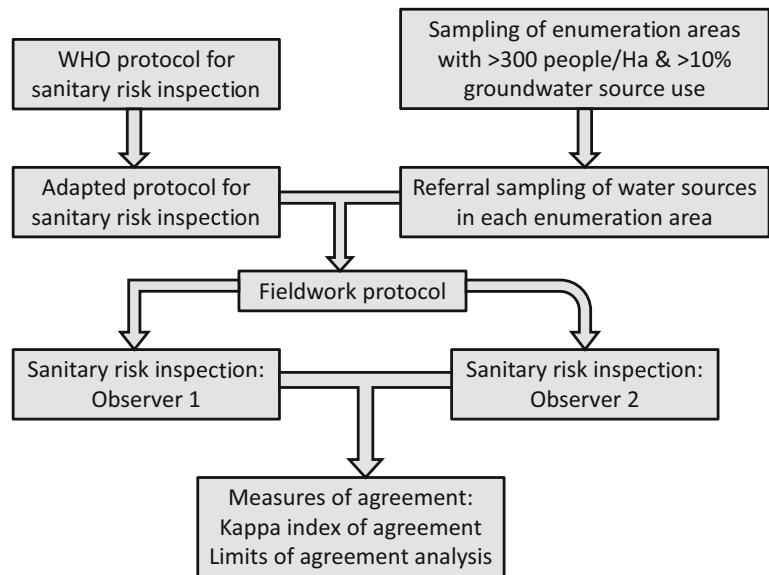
WHO protocol for sanitary risk inspection

Sampling of enumeration areas with >300 people/Ha & >10% groundwater source use

Adapted protocol for sanitary risk inspection

Referral sampling of water sources in each enumeration area

Fieldwork protocol

Sanitary risk inspection: Observer 1

Sanitary risk inspection: Observer 2

Measures of agreement:
Kappa index of agreement
Limits of agreement analysis